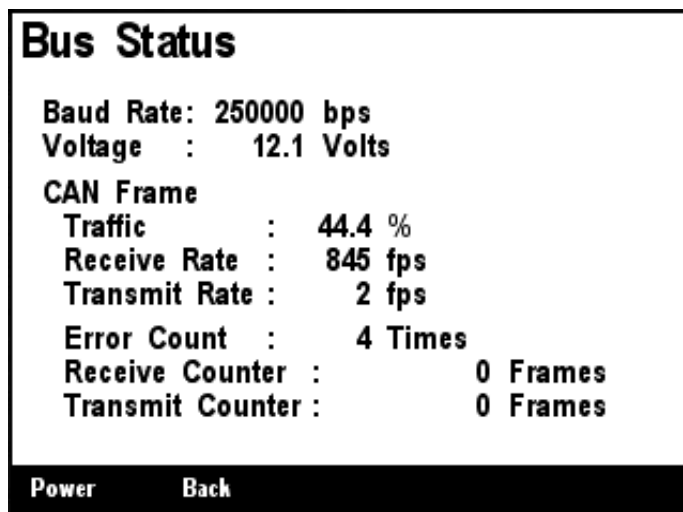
Bus Status

Baud Rate: 250000 bps
Voltage : 12.1 Volts

CAN Frame
Traffic : 44.4 %
Receive Rate : 845 fps
Transmit Rate : 2 fps

Error Count : 4 Times
Receive Counter : 0 Frames
Transmit Counter : 0 Frames

Power Back